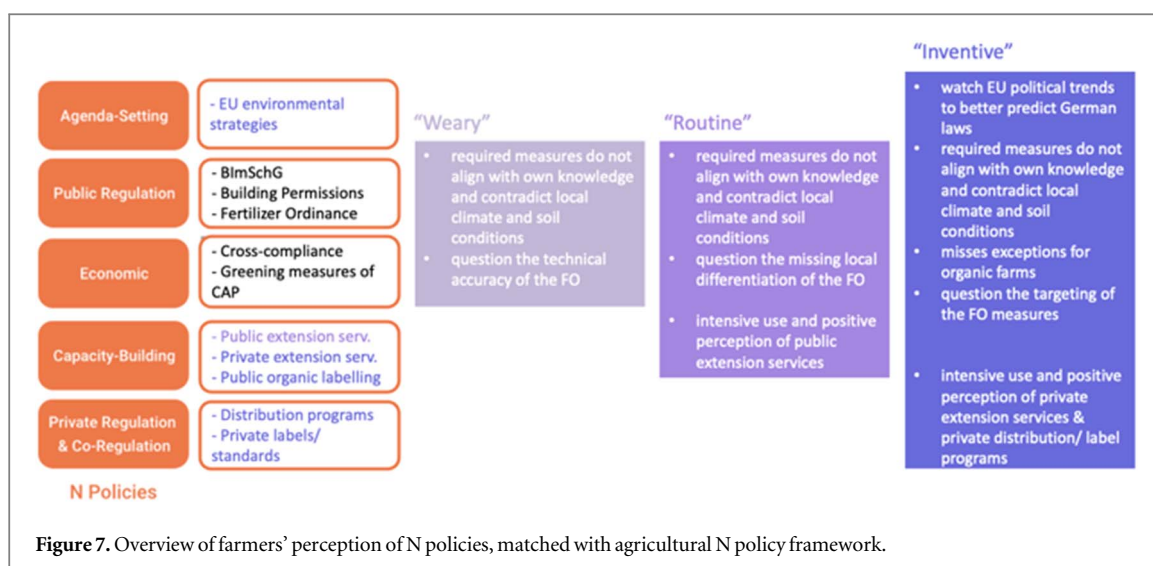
Agenda-Setting
- EU environmental strategies

Public Regulation
- BImSchG
- Building Permissions
- Fertilizer Ordinance

Economic
- Cross-compliance
- Greening measures of CAP

Capacity-Building
- Public extension serv.
- Private extension serv.
- Public organic labelling

Private Regulation & Co-Regulation
- Distribution programs
- Private labels/ standards

N Policies

"Weary"
• required measures do not align with own knowledge and contradict local climate and soil conditions
• question the technical accuracy of the FO

"Routine"
• required measures do not align with own knowledge and contradict local climate and soil conditions
• question the missing local differentiation of the FO
• intensive use and positive perception of public extension services

"Inventive"
• watch EU political trends to better predict German laws
• required measures do not align with own knowledge and contradict local climate and soil conditions
• misses exceptions for organic farms
• question the targeting of the FO measures
• intensive use and positive perception of private extension services & private distribution/ label programs

Figure 7. Overview of farmers' perception of N policies, matched with agricultural N policy framework.